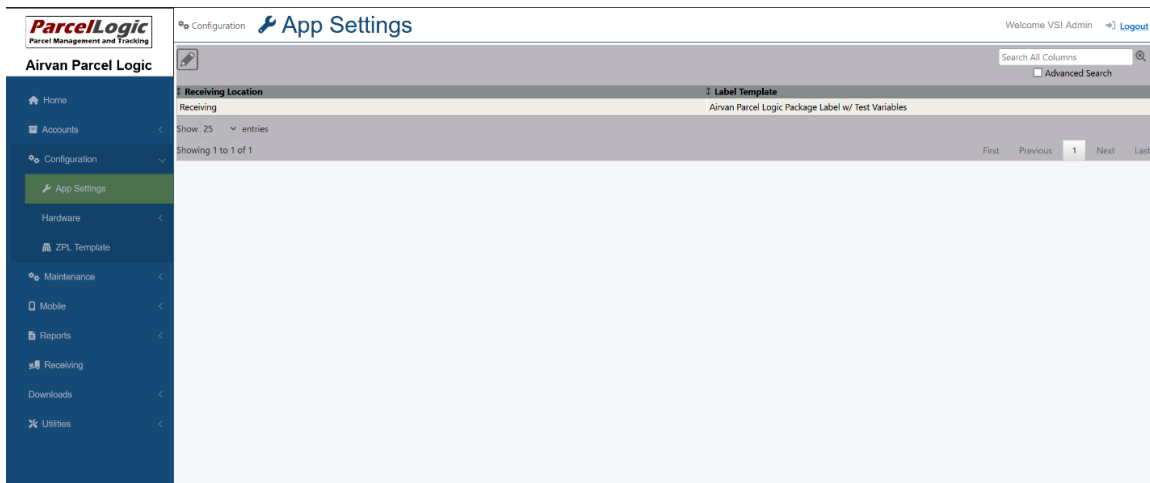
ParcelLogic
Parcel Management and Tracking

Airvan Parcel Logic

Home
Accounts
Configuration
App Settings
Hardware
ZPL Template
Maintenance
Mobile
Reports
Receiving
Downloads
Utilities

Configuration App Settings

Welcome VSI Admin Logout

Search All Columns
Advanced Search

| Receiving Location | Label Template |
|---|---|
| Receiving | Airvan Parcel Logic Package Label w/ Test Variables |

Show 25 entries

Showing 1 to 1 of 1

First Previous 1 Next Last